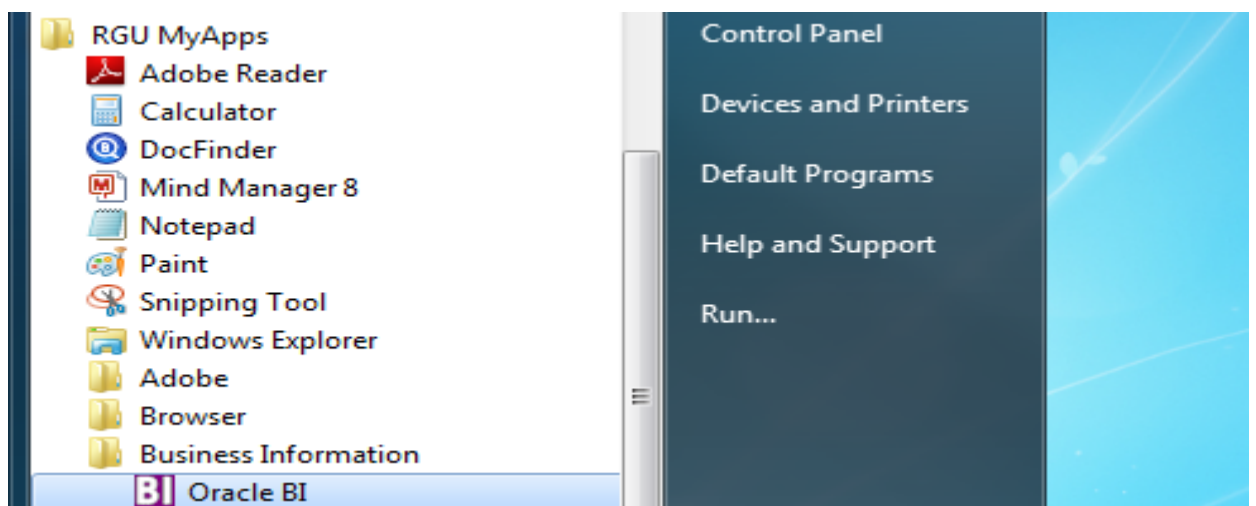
RGU MyApps
Adobe Reader
Calculator
DocFinder
Mind Manager 8
Notepad
Paint
Snipping Tool
Windows Explorer
Adobe
Browser
Business Information
BI Oracle BI

Control Panel
Devices and Printers
Default Programs
Help and Support
Run...